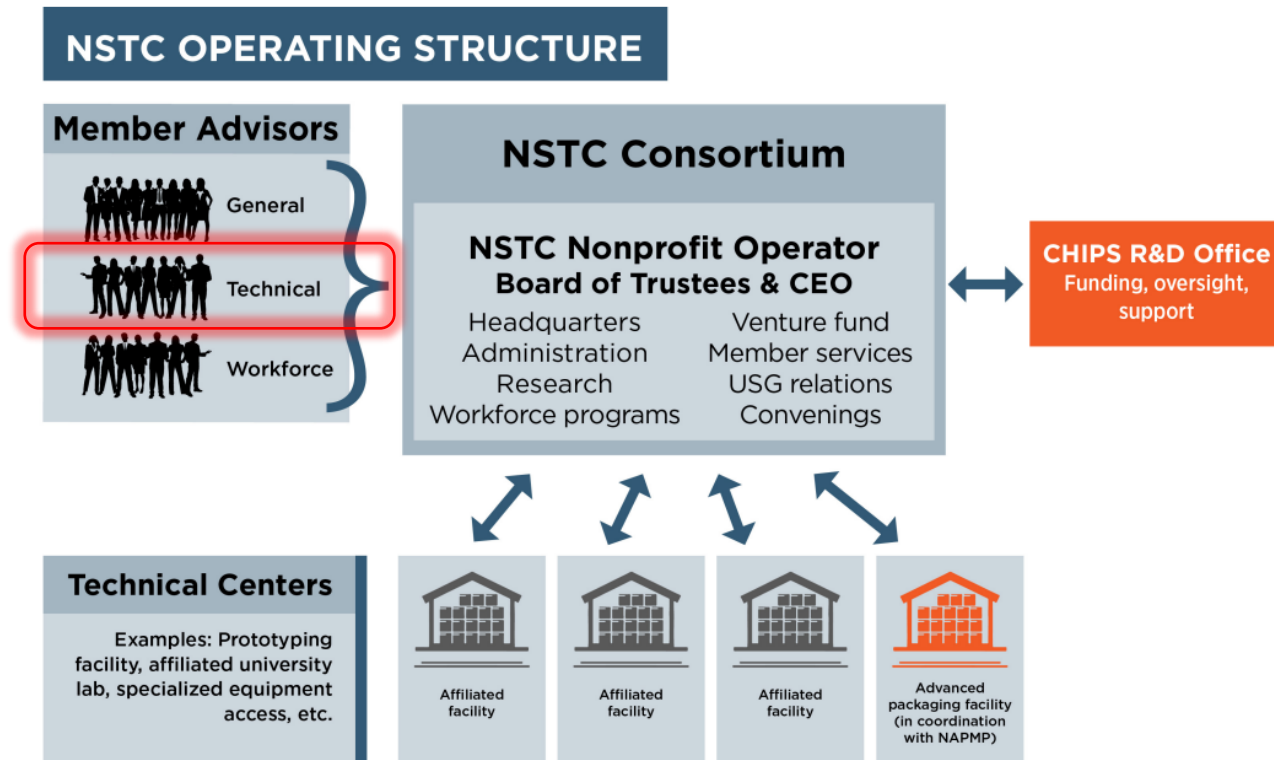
NSTC OPERATING STRUCTURE

Member Advisors

General

Technical

Workforce

NSTC Consortium

NSTC Nonprofit Operator
Board of Trustees & CEO

Headquarters
Administration
Research
Workforce programs

Venture fund
Member services
USG relations
Convenings

CHIPS R&D Office
Funding, oversight, support

Technical Centers

Examples: Prototyping facility, affiliated university lab, specialized equipment access, etc.

Affiliated facility

Affiliated facility

Affiliated facility

Advanced packaging facility (in coordination with NAPMP)